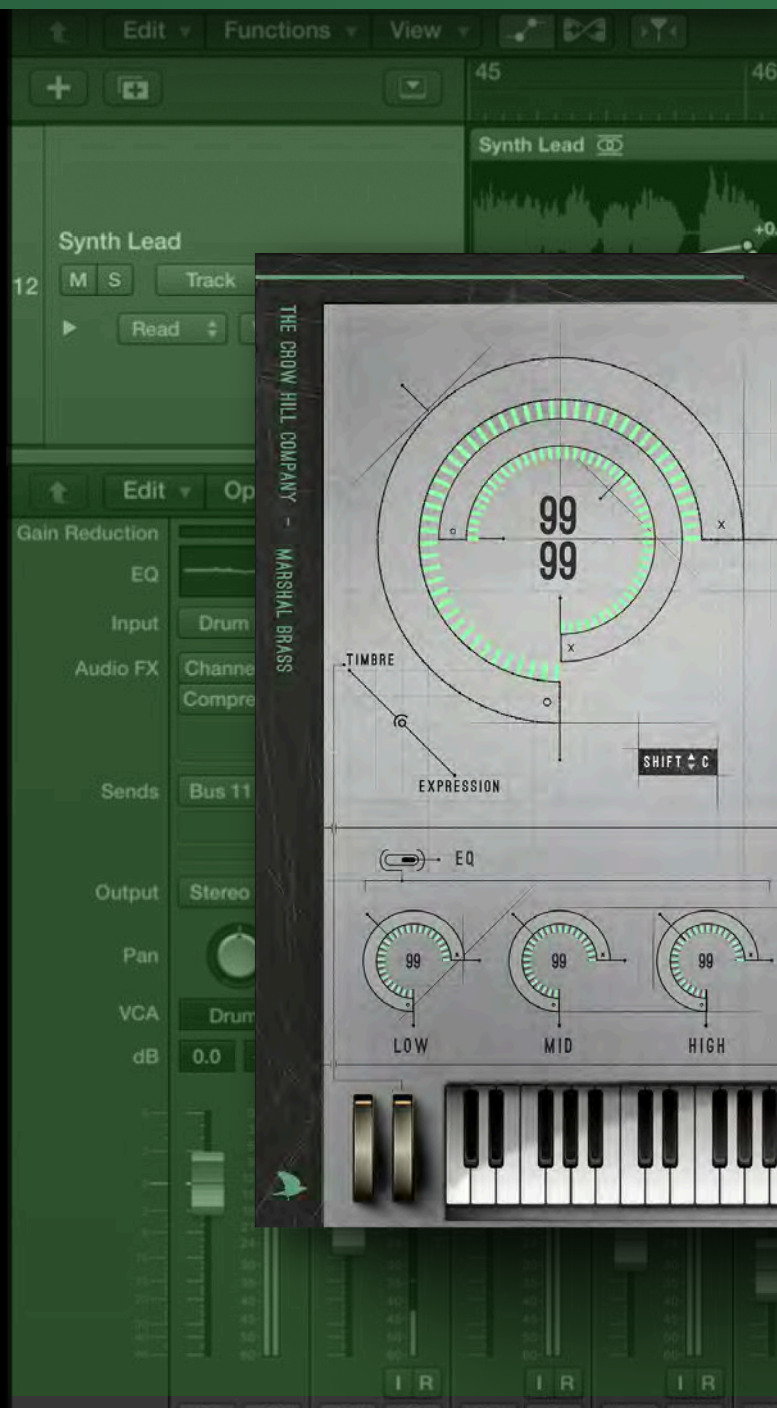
Edit Functions View

45 46

Synth Lead

Synth Lead

12 M S Track

Read

Edit Op

Gain Reduction

EQ

Input Drum

Audio FX Channe Compre

Sends Bus 11

Output Stereo

Pan

VCA Drum

dB 0.0

THE CROW HILL COMPANY - MARSHAL BRASS

99
99

TIMBRE

EXPRESSION

SHIFT ⇕ C

EQ

99 LOW

99 MID

99 HIGH

I R I R I R